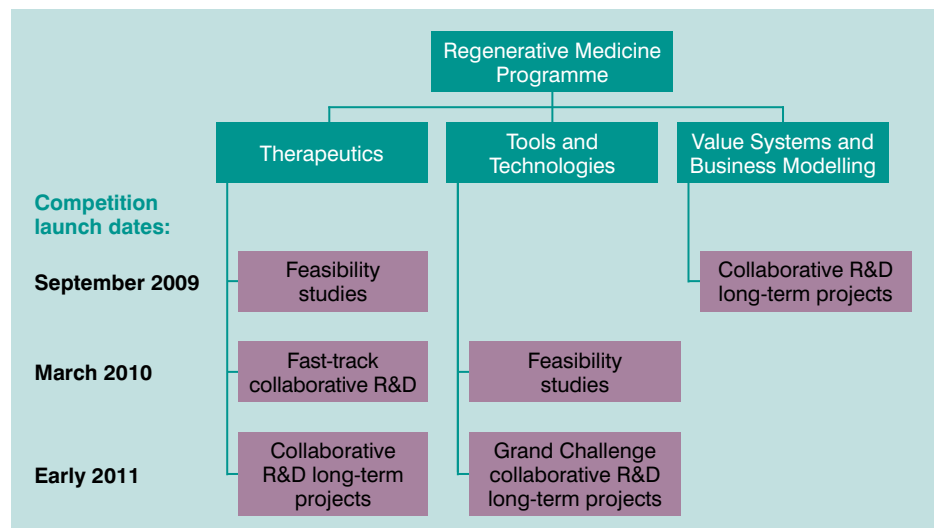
Regenerative Medicine Programme

Therapeutics

Tools and Technologies

Value Systems and Business Modelling

Competition launch dates:

September 2009

Feasibility studies

Collaborative R&D long-term projects

March 2010

Fast-track collaborative R&D

Feasibility studies

Early 2011

Collaborative R&D long-term projects

Grand Challenge collaborative R&D long-term projects